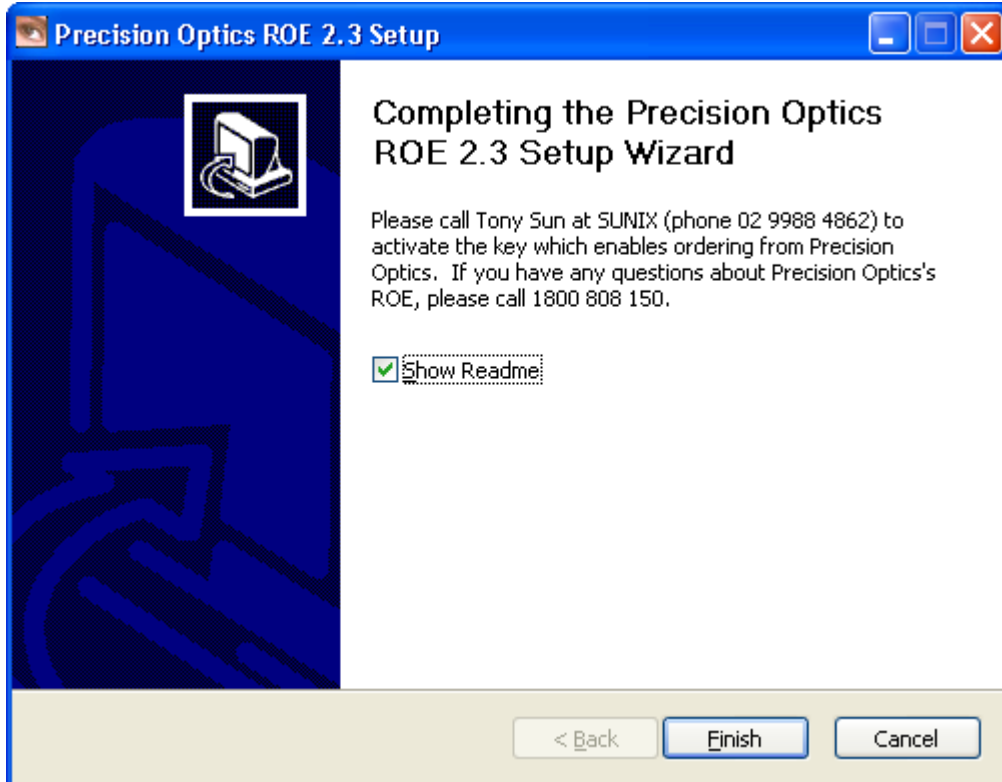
Precision Optics ROE 2.3 Setup

Completing the Precision Optics ROE 2.3 Setup Wizard

Please call Tony Sun at SUNIX (phone 02 9988 4862) to activate the key which enables ordering from Precision Optics. If you have any questions about Precision Optics's ROE, please call 1800 808 150.

Show Readme

< Back
Finish
Cancel